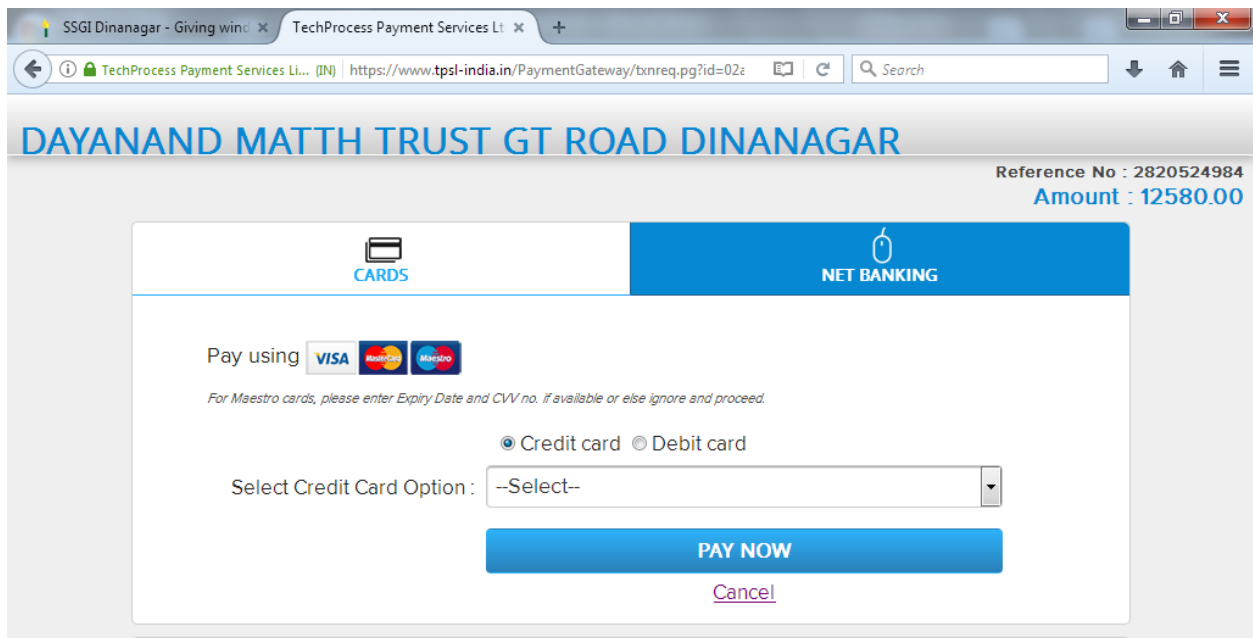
SSGI Dinanagar - Giving wind ×
TechProcess Payment Services Lt ×
+

TechProcess Payment Services Li... (IN) https://www.tpsl-india.in/PaymentGateway/txnreq.pg?id=02a
Search

DAYANAND MATTH TRUST GT ROAD DINANAGAR

Reference No : 2820524984
Amount : 12580.00

CARDS
NET BANKING

Pay using VISA MasterCard Maestro

For Maestro cards, please enter Expiry Date and CVV no. if available or else ignore and proceed.

Credit card Debit card

Select Credit Card Option : --Select--

PAY NOW

Cancel